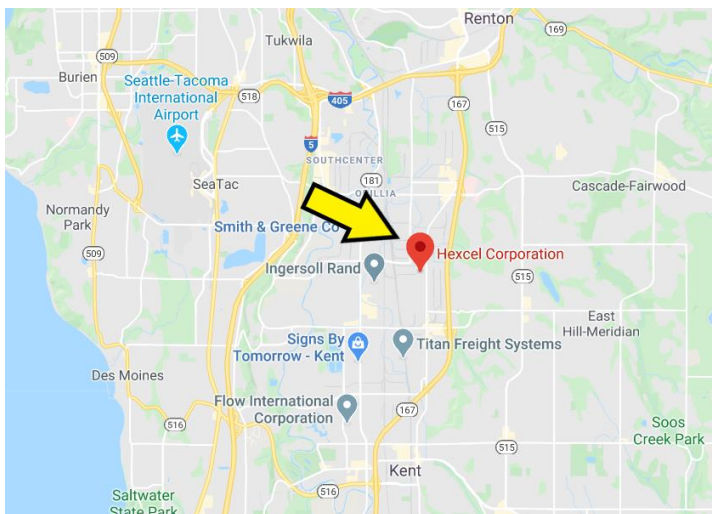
Renton
169
509
Tukwila
Burien
Seattle-Tacoma International Airport
518
405
167
5
515
SOUTHCENTER
181
ORILLIA
SeaTac
Cascade-Fairwood
Normandy Park
Smith & Greene Co
Hexcel Corporation
509
Ingersoll Rand
515
East Hill-Meridian
Signs By Tomorrow - Kent
Titan Freight Systems
Des Moines
Flow International Corporation
167
516
Soos Creek Park
515
Kent
516
Saltwater State Park